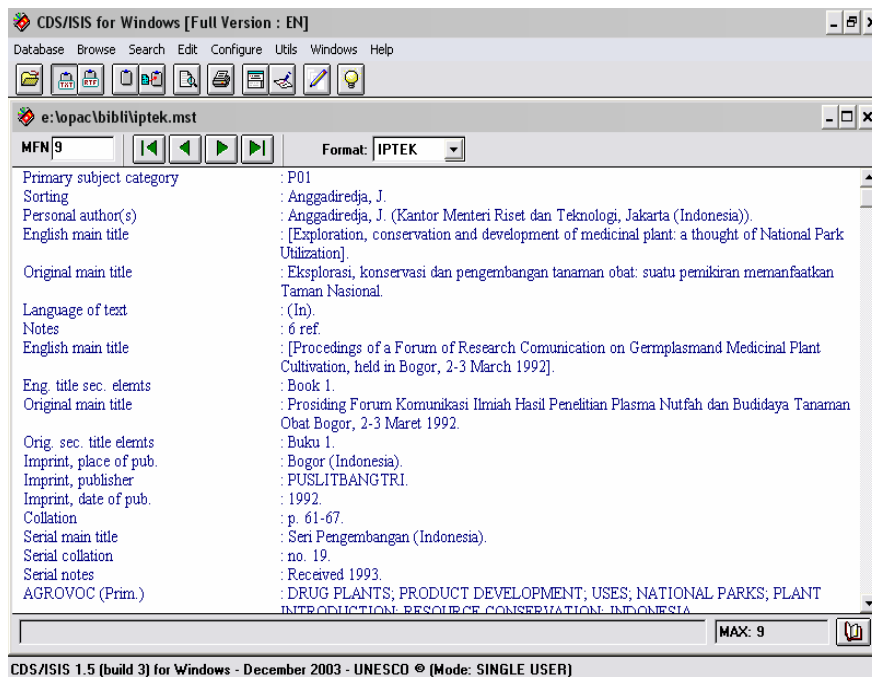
CDS/ISIS for Windows [Full Version : EN]

Database Browse Search Edit Configure Utils Windows Help

e:\opac\bibli\iptek.mst

MFN 9

Format: IPTEK

| | |
|---|---|
| Primary subject category | : P01 |
| Sorting | : Anggadiredja, J. |
| Personal author(s) | : Anggadiredja, J. (Kantor Menteri Riset dan Teknologi, Jakarta (Indonesia)). |
| English main title | : [Exploration, conservation and development of medicinal plant: a thought of National Park Utilization]. |
| Original main title | : Eksplorasi, konservasi dan pengembangan tanaman obat: suatu pemikiran memanfaatkan Taman Nasional. |
| Language of text | : (In). |
| Notes | : 6 ref. |
| English main title | : [Procedings of a Forum of Research Comunication on Germplasmand Medicinal Plant Cultivation, held in Bogor, 2-3 March 1992]. |
| Eng. title sec. elemts | : Book 1. |
| Original main title | : Prosiding Forum Komunikasi Ilmiah Hasil Penelitian Plasma Nutfah dan Budidaya Tanaman Obat Bogor, 2-3 Maret 1992. |
| Orig. sec. title elemts | : Buku 1. |
| Imprint, place of pub. | : Bogor (Indonesia). |
| Imprint, publisher | : PUSLITBANGTRI. |
| Imprint, date of pub. | : 1992. |
| Collation | : p. 61-67. |
| Serial main title | : Seri Pengembangan (Indonesia). |
| Serial collation | : no. 19. |
| Serial notes | : Received 1993. |
| AGROVOC (Prim.) | : DRUG PLANTS; PRODUCT DEVELOPMENT; USES; NATIONAL PARKS; PLANT INTRODUCTION; RESOURCE CONSERVATION; INDONESIA |

MAX: 9

CDS/ISIS 1.5 (build 3) for Windows - December 2003 - UNESCO © (Mode: SINGLE USER)